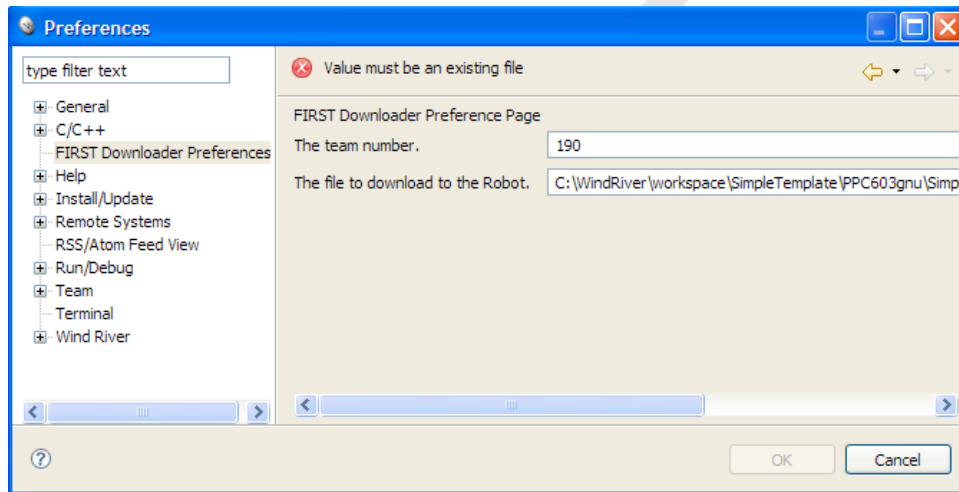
Preferences

type filter text

General
C/C++
FIRST Downloader Preferences
Help
Install/Update
Remote Systems
RSS/Atom Feed View
Run/Debug
Team
Terminal
Wind River

Value must be an existing file

FIRST Downloader Preference Page

The team number. 190

The file to download to the Robot. C:\WindRiver\workspace\SimpleTemplate\PPC603gnu\Simp

?

OK

Cancel